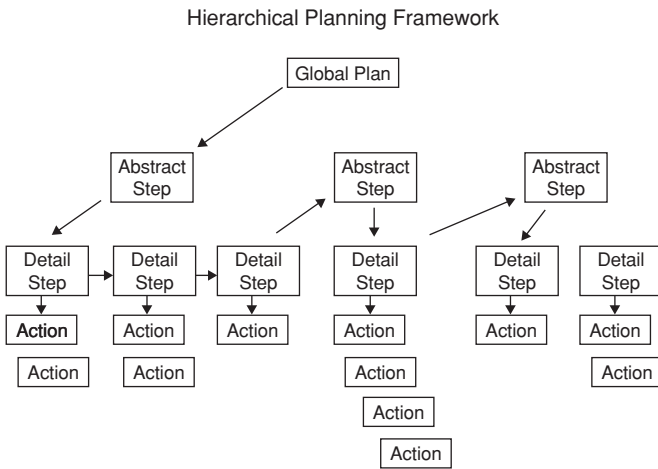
Hierarchical Planning Framework

Global Plan

Abstract Step

Abstract Step

Abstract Step

Detail Step

Detail Step

Detail Step

Detail Step

Detail Step

Detail Step

Action

Action

Action

Action

Action

Action

Action

Action

Action

Action

Action

Action